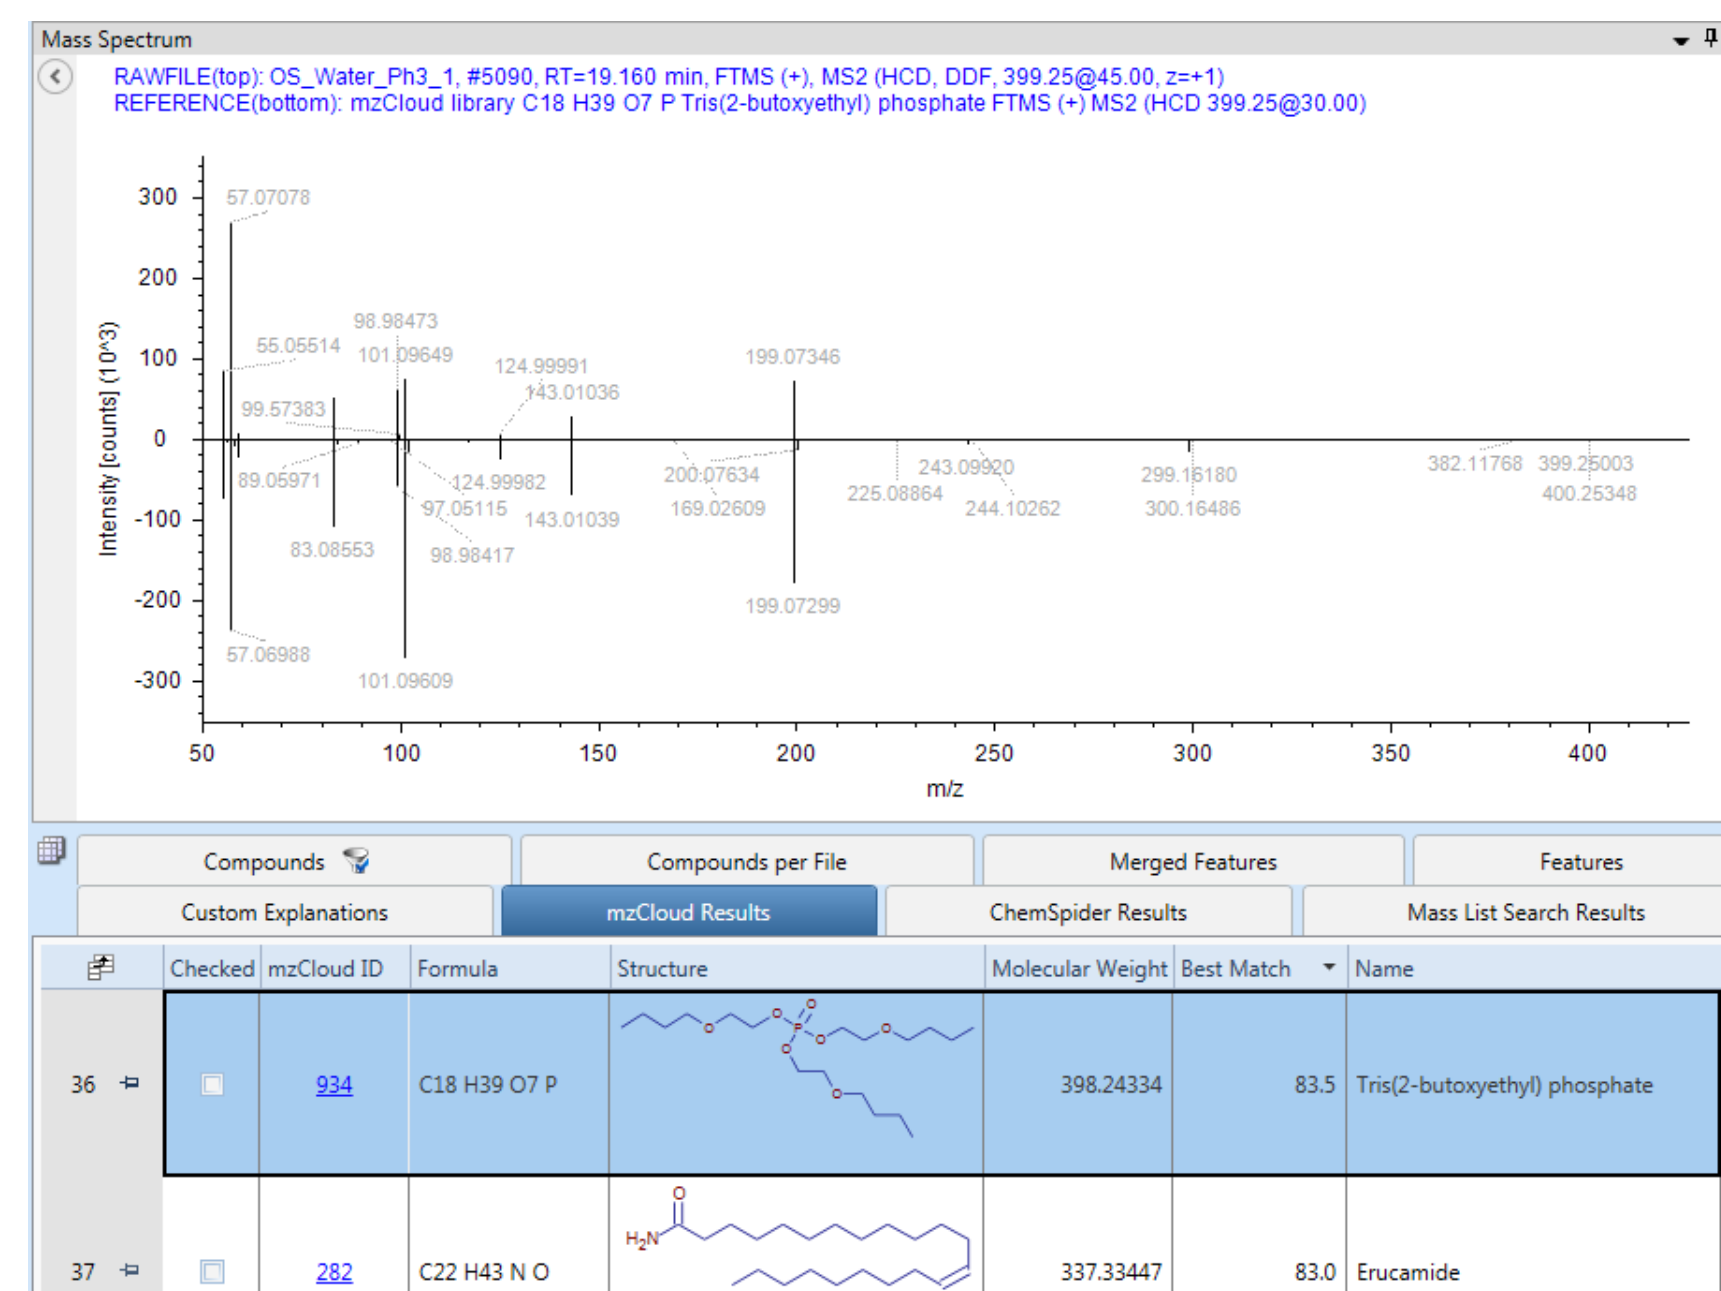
Mass Spectrum

RAWFILE(top): OS_Water_Ph3_1, #5090, RT=19.160 min, FTMS (+), MS2 (HCD, DDF, 399.25@45.00, z=+1)
REFERENCE(bottom): mzCloud library C18 H39 O7 P Tris(2-butoxyethyl) phosphate FTMS (+) MS2 (HCD 399.25@30.00)

Intensity [counts] (10^3)

300
200
100
0
-100
-200
-300

57.07078
55.05514
98.98473
101.09649
124.99991
143.01036
199.07346
99.57383
89.05971
124.99982
97.05115
143.01039
200.07634
169.02609
243.09920
225.08864
244.10262
299.16180
300.16486
382.11768
399.25003
400.25348
83.08553
98.98417
199.07299
57.06988
101.09609

50 100 150 200 250 300 350 400
m/z

Compounds
Compounds per File
Merged Features
Features
Custom Explanations
mzCloud Results
ChemSpider Results
Mass List Search Results

| | Checked | mzCloud ID | Formula | Structure | Molecular Weight | Best Match | Name |
|---|---|---|---|---|---|---|---|
| 36 | | 934 | C18 H39 O7 P | | 398.24334 | 83.5 | Tris(2-butoxyethyl) phosphate |
| 37 | | 282 | C22 H43 N O | $H_2N$ O | 337.33447 | 83.0 | Erucamide |